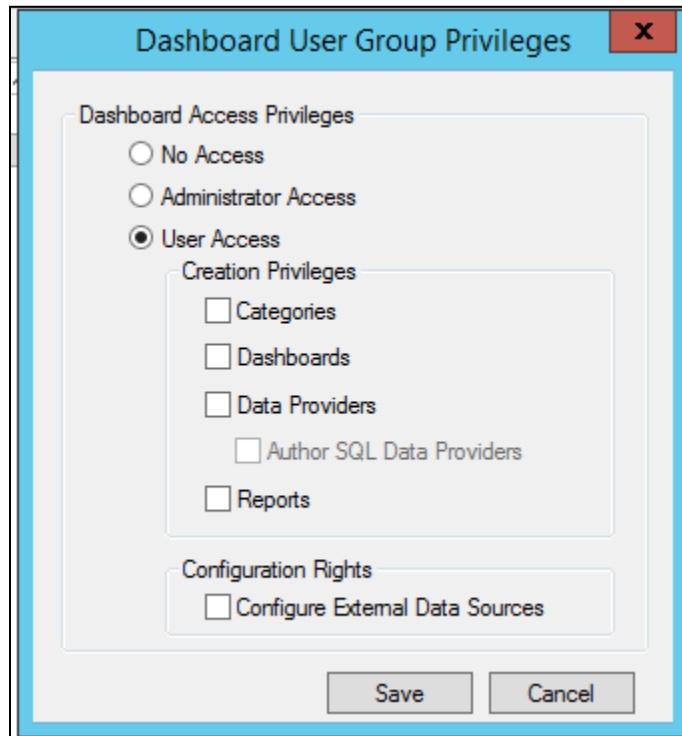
Dashboard User Group Privileges

x

Dashboard Access Privileges

No Access

Administrator Access

User Access

Creation Privileges

Categories

Dashboards

Data Providers

Author SQL Data Providers

Reports

Configuration Rights

Configure External Data Sources

Save

Cancel